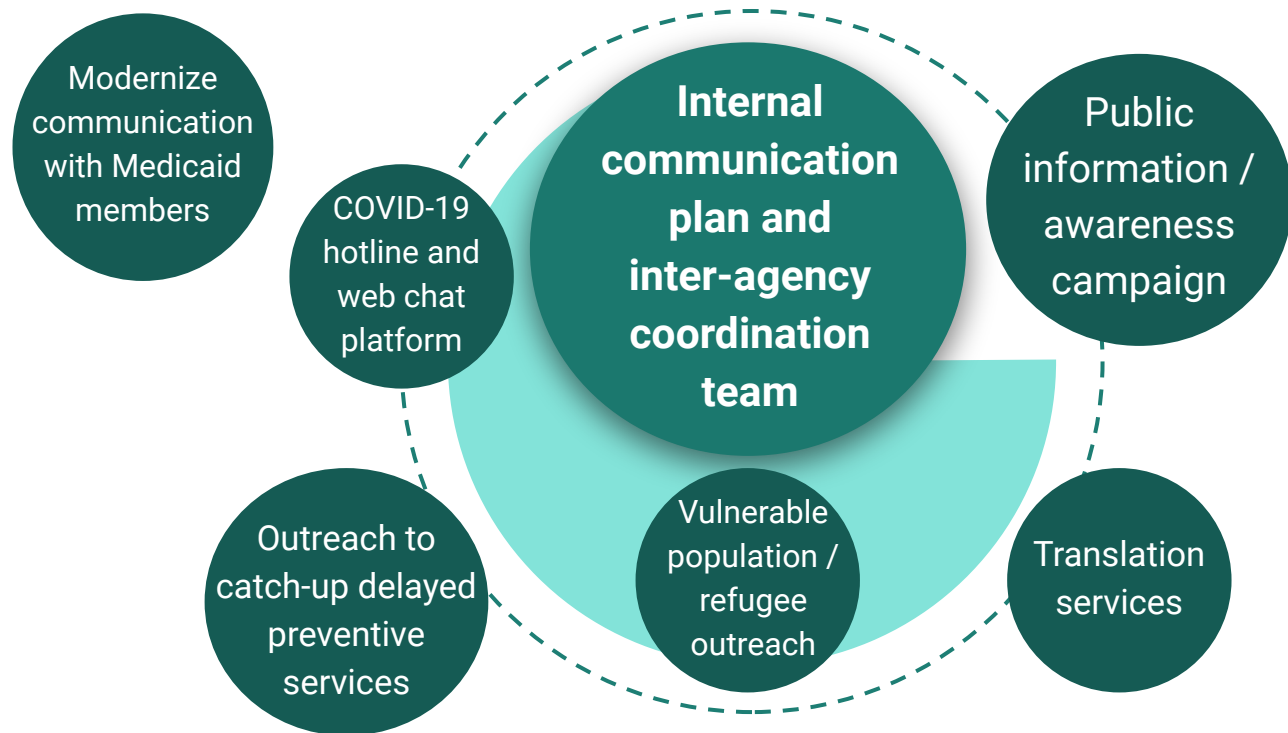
Modernize communication with Medicaid members

COVID-19 hotline and web chat platform

Internal communication plan and inter-agency coordination team

Public information / awareness campaign

Outreach to catch-up delayed preventive services

Vulnerable population / refugee outreach

Translation services